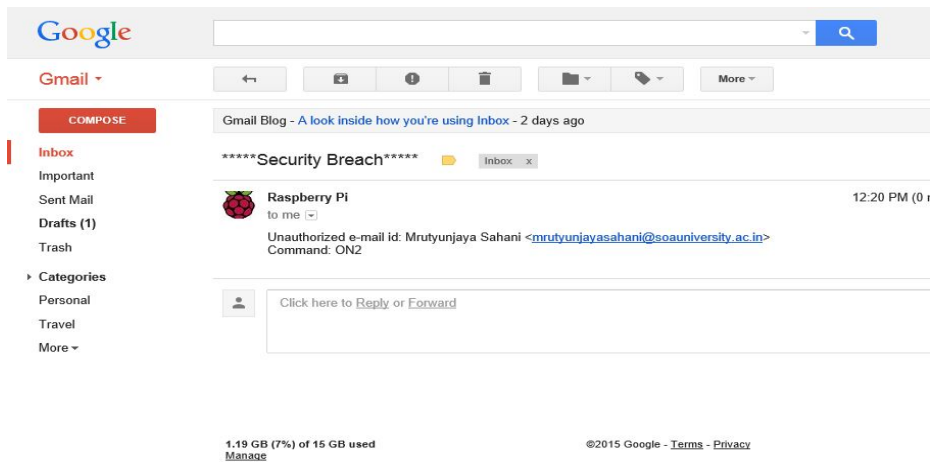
Google

Gmail ▾

More ▾

COMPOSE

Inbox
Important
Sent Mail
Drafts (1)
Trash
Categories
Personal
Travel
More ▾

Gmail Blog - A look inside how you're using Inbox - 2 days ago

*****Security Breach*****

Inbox x

Raspberry Pi
to me

12:20 PM (0 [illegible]

Unauthorized e-mail id: Mrutyunjaya Sahani <mrutyunjayasahani@soauniversity.ac.in>
Command: ON2

Click here to Reply or Forward

1.19 GB (7%) of 15 GB used
Manage

©2015 Google - Terms - Privacy